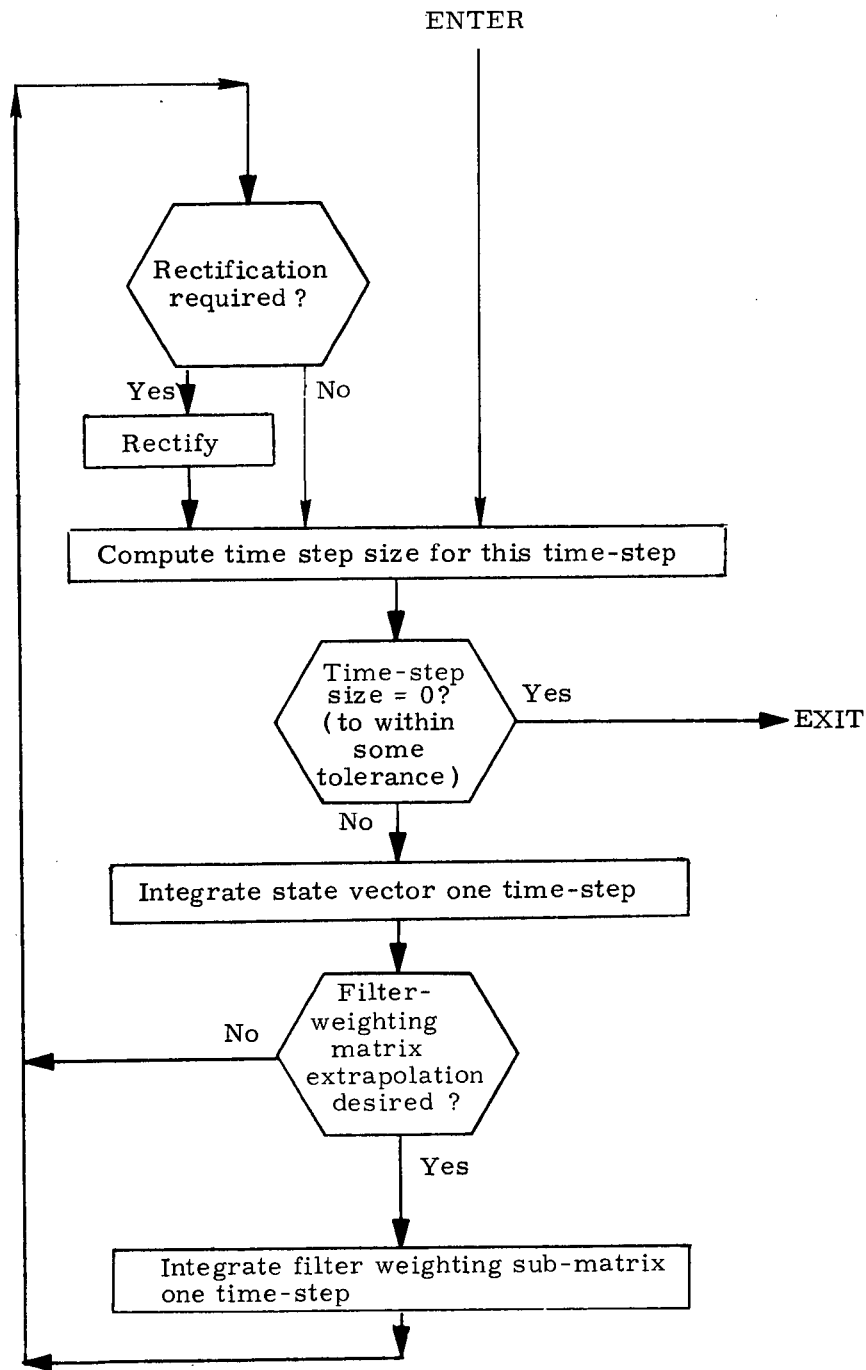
ENTER

Rectification required ?

Yes

No

Rectify

Compute time step size for this time-step

Time-step size = 0? (to within some tolerance)

Yes

EXIT

No

Integrate state vector one time-step

Filter-weighting matrix extrapolation desired ?

No

Yes

Integrate filter weighting sub-matrix one time-step